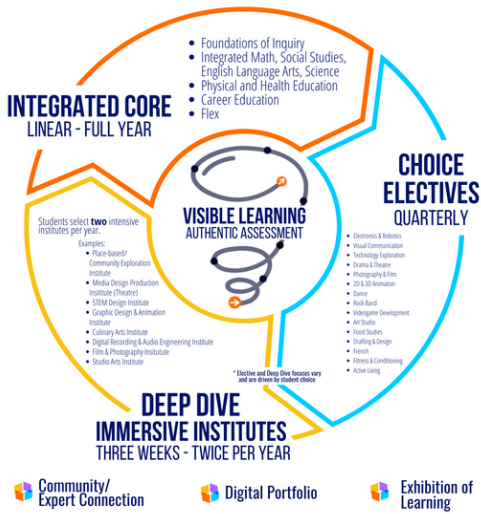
Foundations of Inquiry
Integrated Math, Social Studies, English Language Arts, Science
Physical and Health Education
Career Education
Flex

INTEGRATED CORE
LINEAR - FULL YEAR

CHOICE ELECTIVES
QUARTERLY

VISIBLE LEARNING
AUTHENTIC ASSESSMENT

Students select **two** intensive institutes per year.

Examples:
Place-based/ Community Exploration Institute
Media Design Production Institute (Theatre)
STEM Design Institute
Graphic Design & Animation Institute
Culinary Arts Institute
Digital Recording & Audio Engineering Institute
Film & Photography Institute
Studio Arts Institute

Electronics & Robotics
Visual Communication
Technology Exploration
Drama & Theatre
Photography & Film
2D & 3D Animation
Dance
Rock Band
Videogame Development
Art Studio
Food Studies
Drafting & Design
French
Fitness & Conditioning
Active Living

* Elective and Deep Dive focuses vary and are driven by student choice

DEEP DIVE
IMMERSIVE INSTITUTES
THREE WEEKS - TWICE PER YEAR

Community/ Expert Connection
Digital Portfolio
Exhibition of Learning